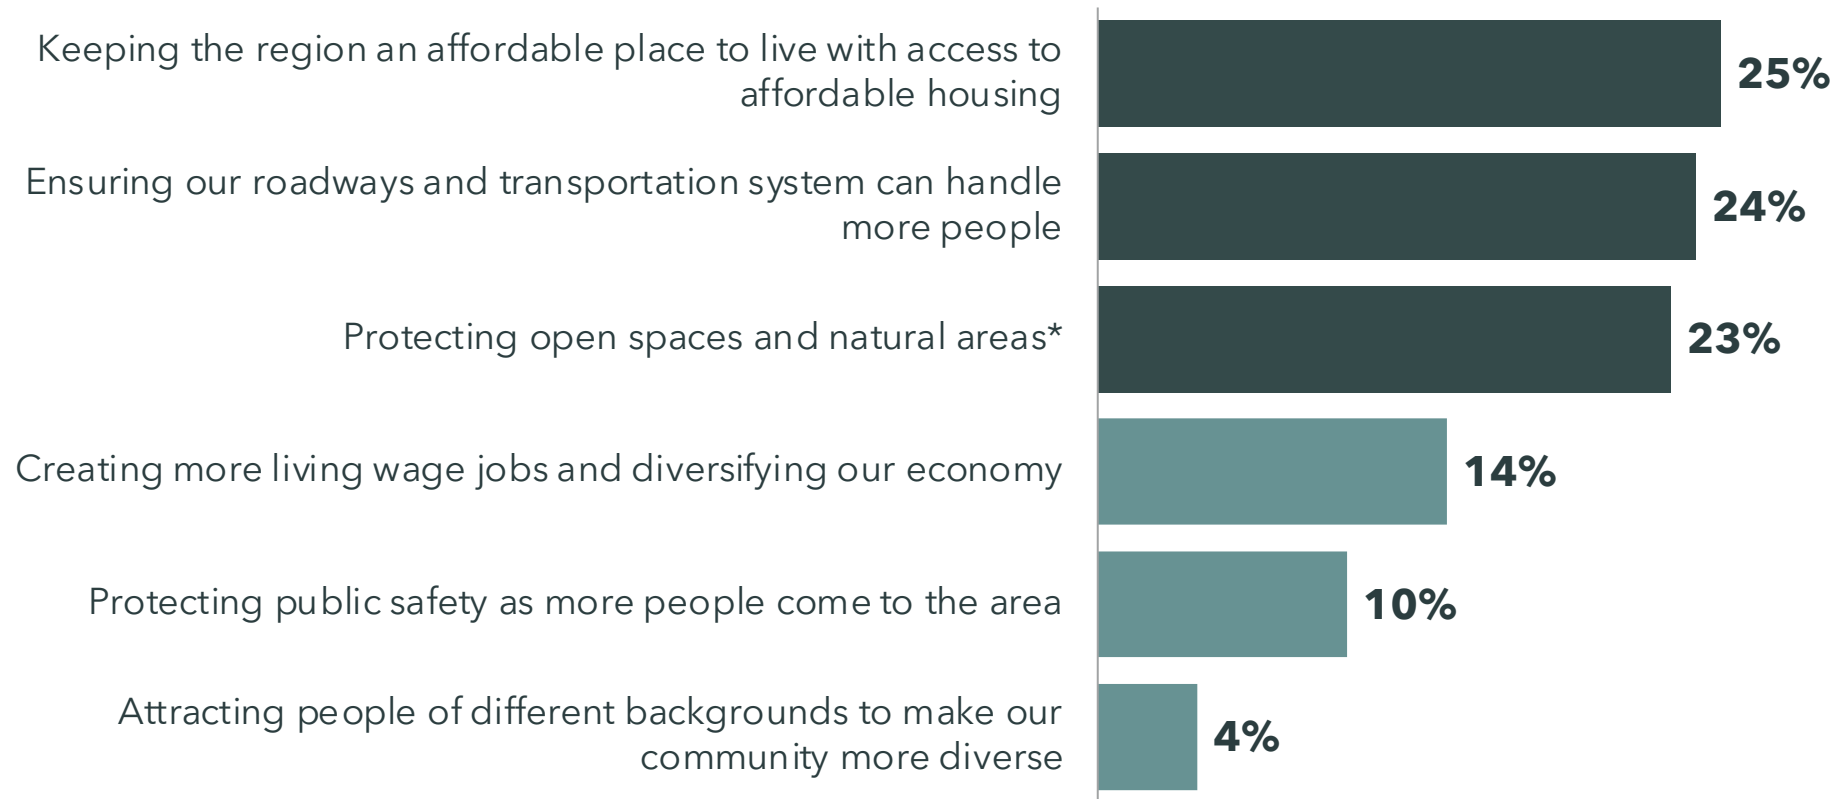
Keeping the region an affordable place to live with access to affordable housing
25%

Ensuring our roadways and transportation system can handle more people
24%

Protecting open spaces and natural areas*
23%

Creating more living wage jobs and diversifying our economy
14%

Protecting public safety as more people come to the area
10%

Attracting people of different backgrounds to make our community more diverse
4%